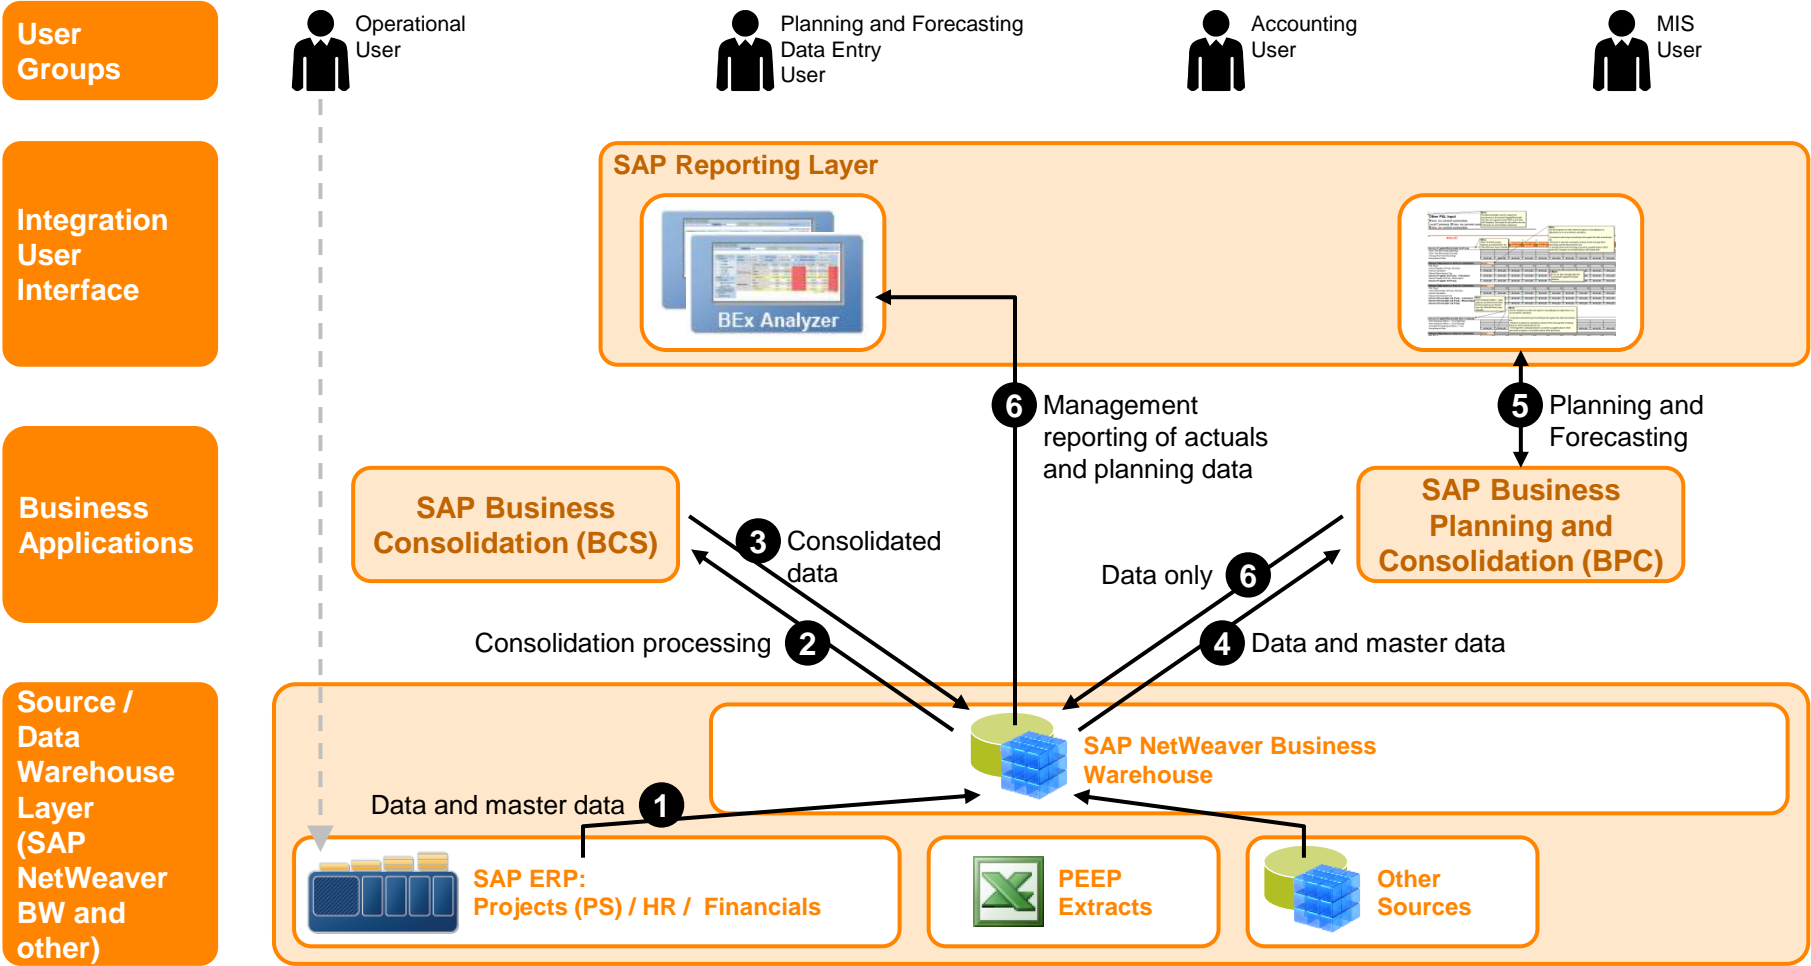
User Groups

Operational User

Planning and Forecasting Data Entry User

Accounting User

MIS User

Integration User Interface

SAP Reporting Layer

BEx Analyzer

6 Management reporting of actuals and planning data

5 Planning and Forecasting

Business Applications

SAP Business Consolidation (BCS)

3 Consolidated data

Data only 6

SAP Business Planning and Consolidation (BPC)

Consolidation processing 2

4 Data and master data

Source / Data Warehouse Layer (SAP NetWeaver BW and other)

SAP NetWeaver Business Warehouse

Data and master data 1

SAP ERP: Projects (PS) / HR / Financials

PEEP Extracts

Other Sources